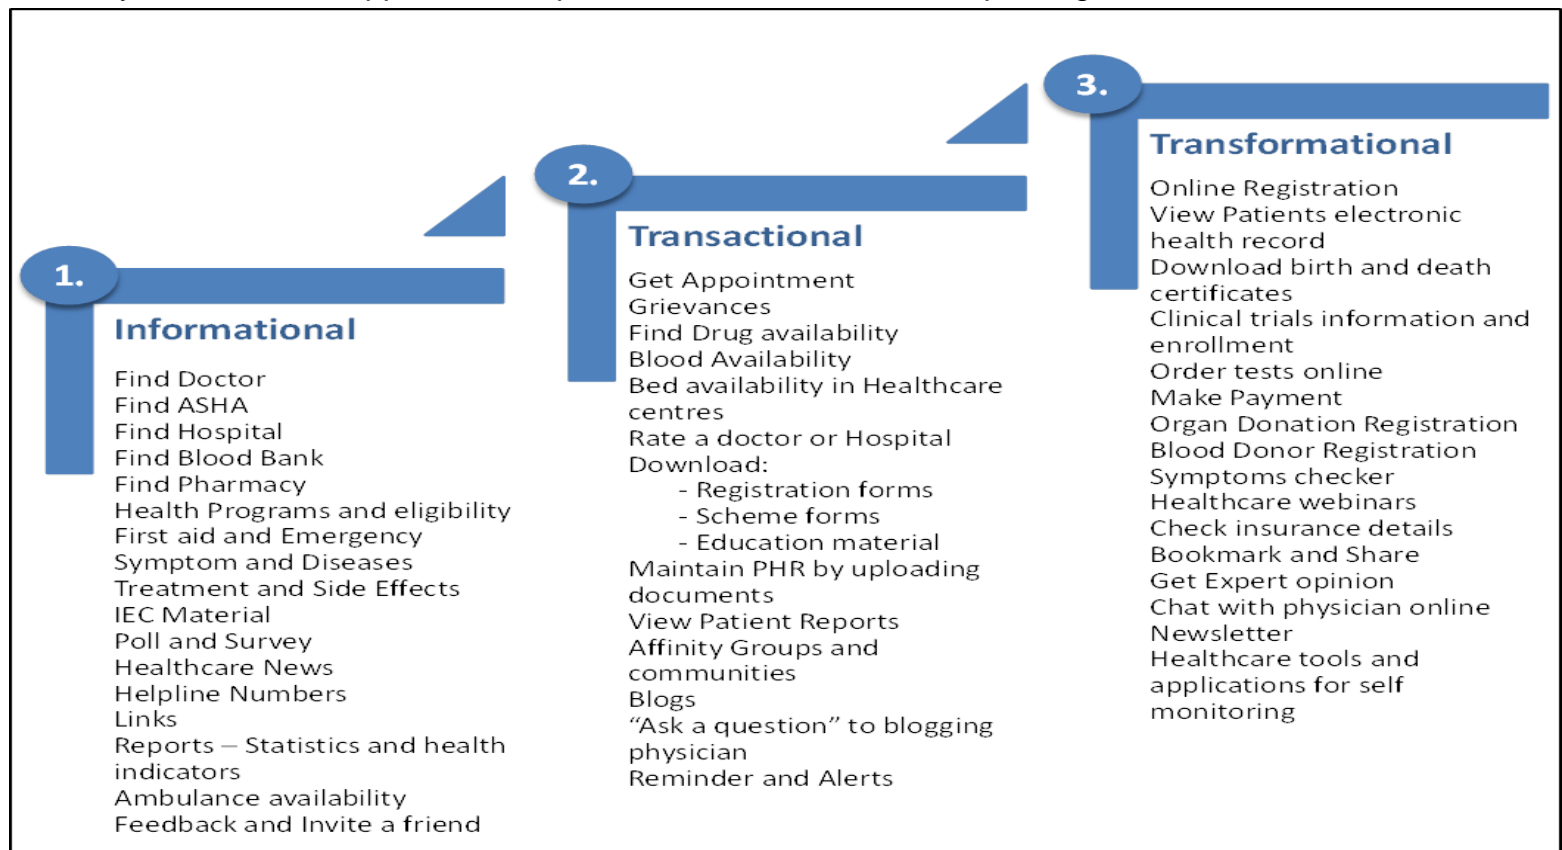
1.

Informational

Find Doctor
Find ASHA
Find Hospital
Find Blood Bank
Find Pharmacy
Health Programs and eligibility
First aid and Emergency
Symptom and Diseases
Treatment and Side Effects
IEC Material
Poll and Survey
Healthcare News
Helpline Numbers
Links
Reports – Statistics and health indicators
Ambulance availability
Feedback and Invite a friend

2.

Transactional

Get Appointment
Grievances
Find Drug availability
Blood Availability
Bed availability in Healthcare centres
Rate a doctor or Hospital
Download:
- Registration forms
- Scheme forms
- Education material
Maintain PHR by uploading documents
View Patient Reports
Affinity Groups and communities
Blogs
"Ask a question" to blogging physician
Reminder and Alerts

3.

Transformational

Online Registration
View Patients electronic health record
Download birth and death certificates
Clinical trials information and enrollment
Order tests online
Make Payment
Organ Donation Registration
Blood Donor Registration
Symptoms checker
Healthcare webinars
Check insurance details
Bookmark and Share
Get Expert opinion
Chat with physician online
Newsletter
Healthcare tools and applications for self monitoring